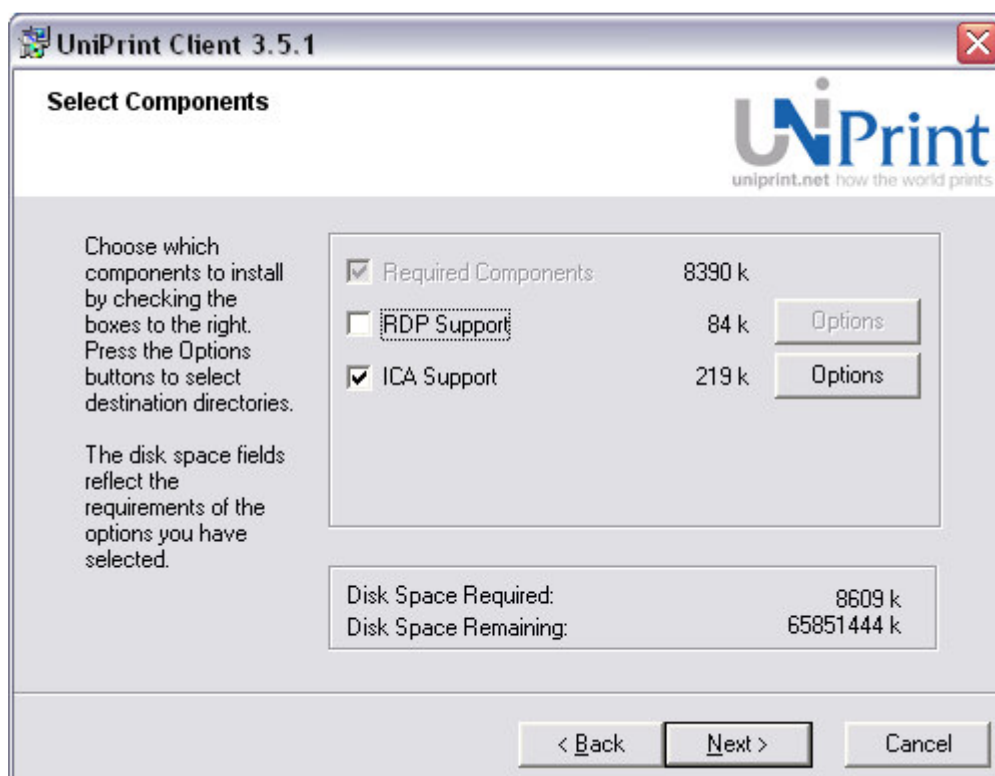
UniPrint Client 3.5.1

Select Components

UniPrint
uniprint.net how the world prints

Choose which components to install by checking the boxes to the right. Press the Options buttons to select destination directories.

The disk space fields reflect the requirements of the options you have selected.

| | | | |
|---|---|---|---|
| ☑ | Required Components | 8390 k | |
| ☐ | RDP Support | 84 k | Options |
| ☑ | ICA Support | 219 k | Options |

Disk Space Required: 8609 k
Disk Space Remaining: 65851444 k

< Back
Next >
Cancel